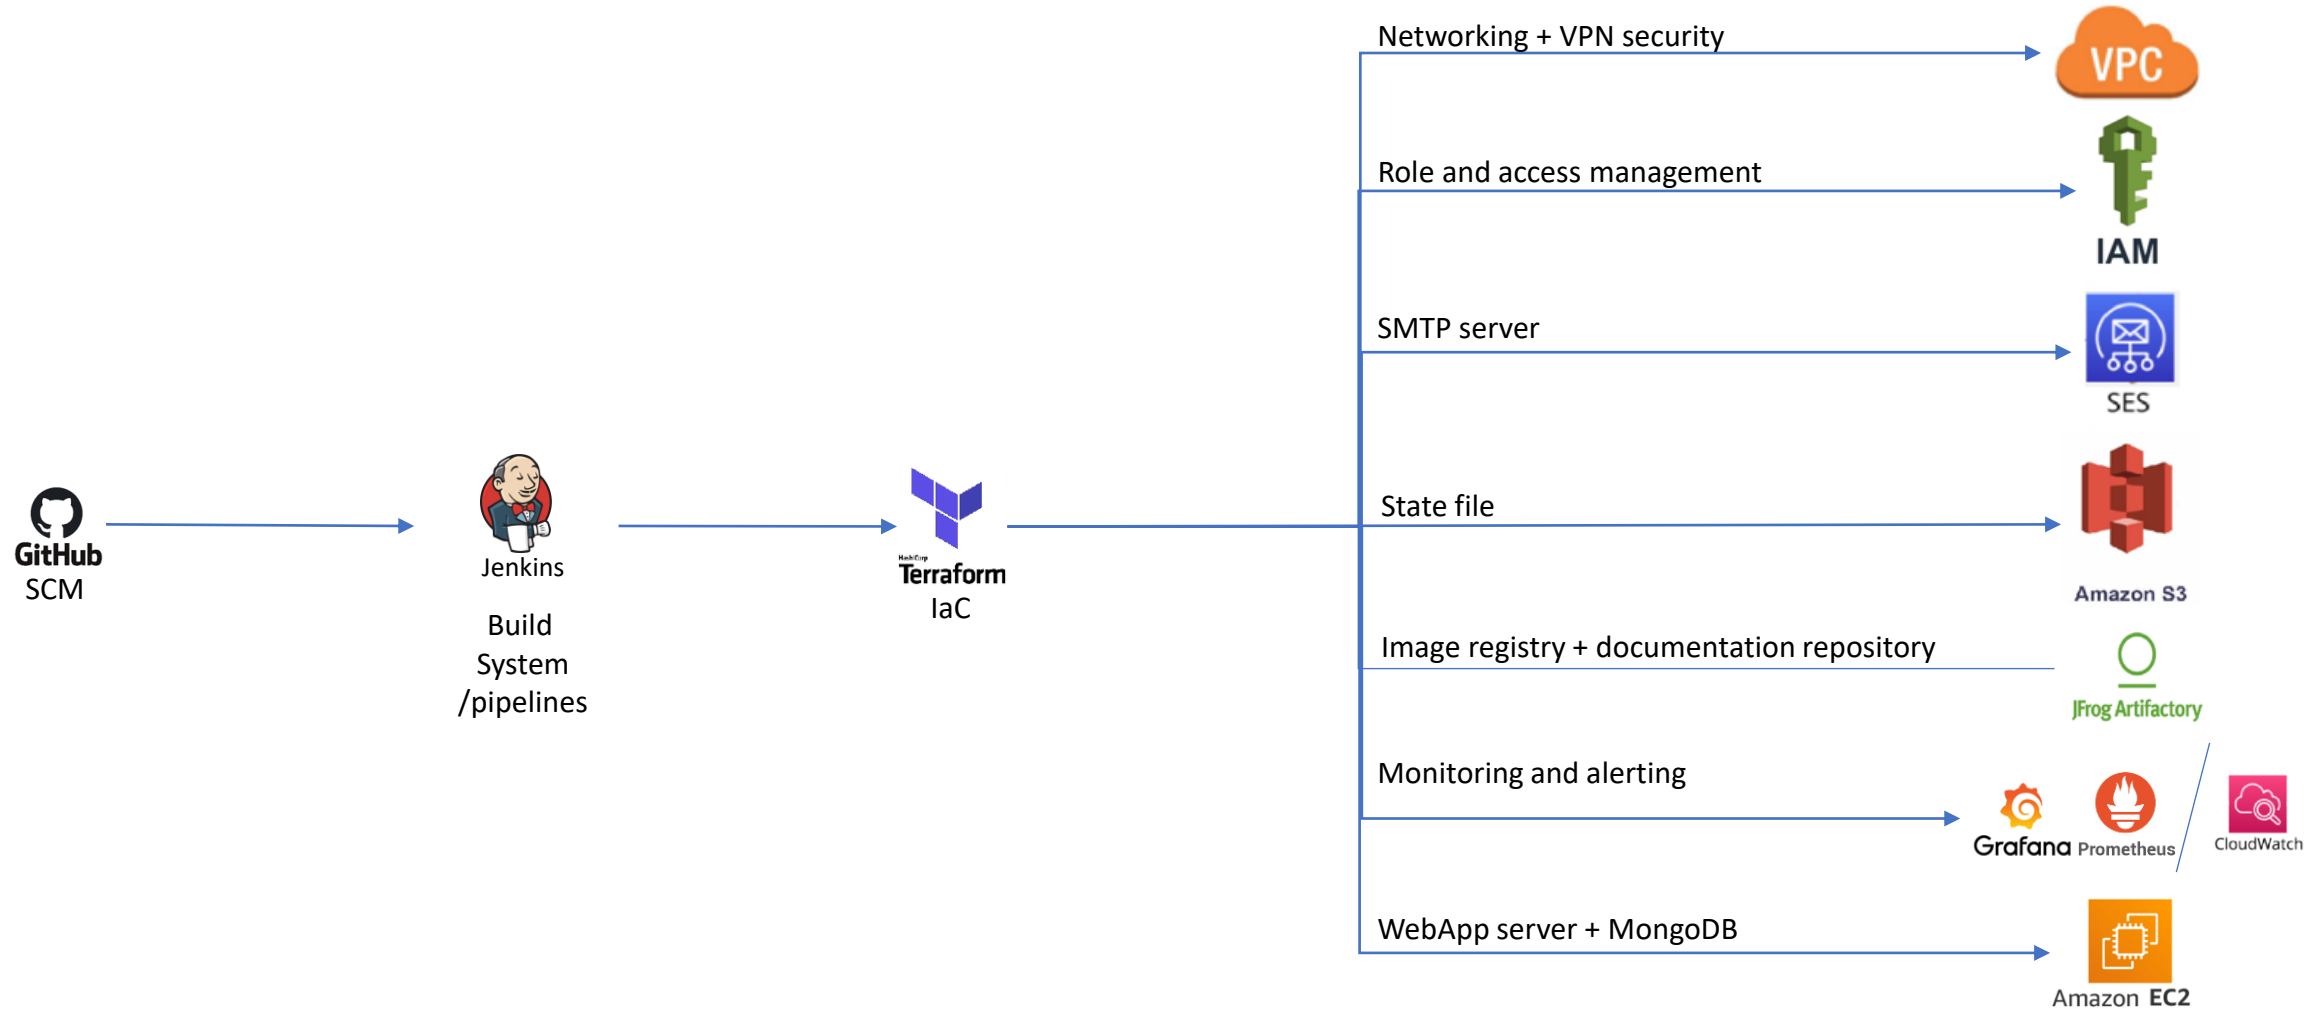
GitHub
SCM

Jenkins

Build System /pipelines

HashiCorp
Terraform
IaC

Networking + VPN security
VPC

Role and access management
IAM

SMTP server
SES

State file
Amazon S3

Image registry + documentation repository
JFrog Artifactory

Monitoring and alerting
Grafana Prometheus
CloudWatch

WebApp server + MongoDB
Amazon EC2